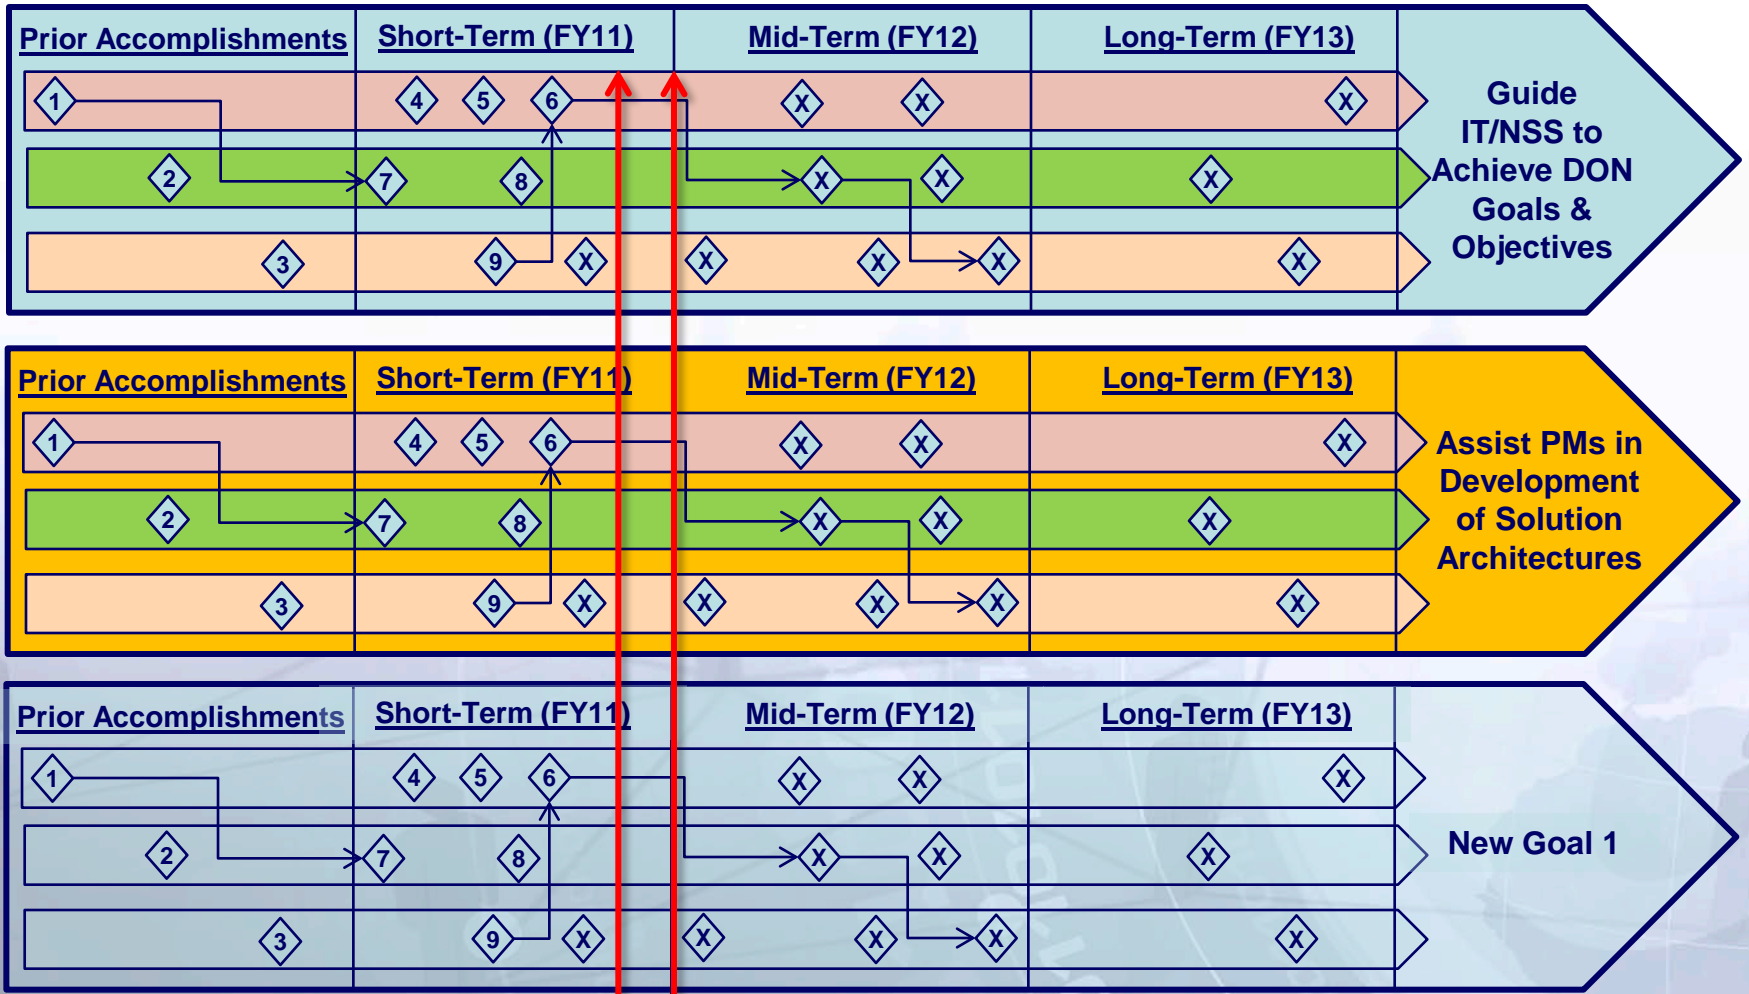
Prior Accomplishments | Short-Term (FY11) | Mid-Term (FY12) | Long-Term (FY13)

1 4 5 6 X X X
2 7 8 X X X
3 9 X X X X X

Guide IT/NSS to Achieve DON Goals & Objectives

Prior Accomplishments | Short-Term (FY11) | Mid-Term (FY12) | Long-Term (FY13)

1 4 5 6 X X X
2 7 8 X X X
3 9 X X X X X

Assist PMs in Development of Solution Architectures

Prior Accomplishments | Short-Term (FY11) | Mid-Term (FY12) | Long-Term (FY13)

1 4 5 6 X X X
2 7 8 X X X
3 9 X X X X X

New Goal 1